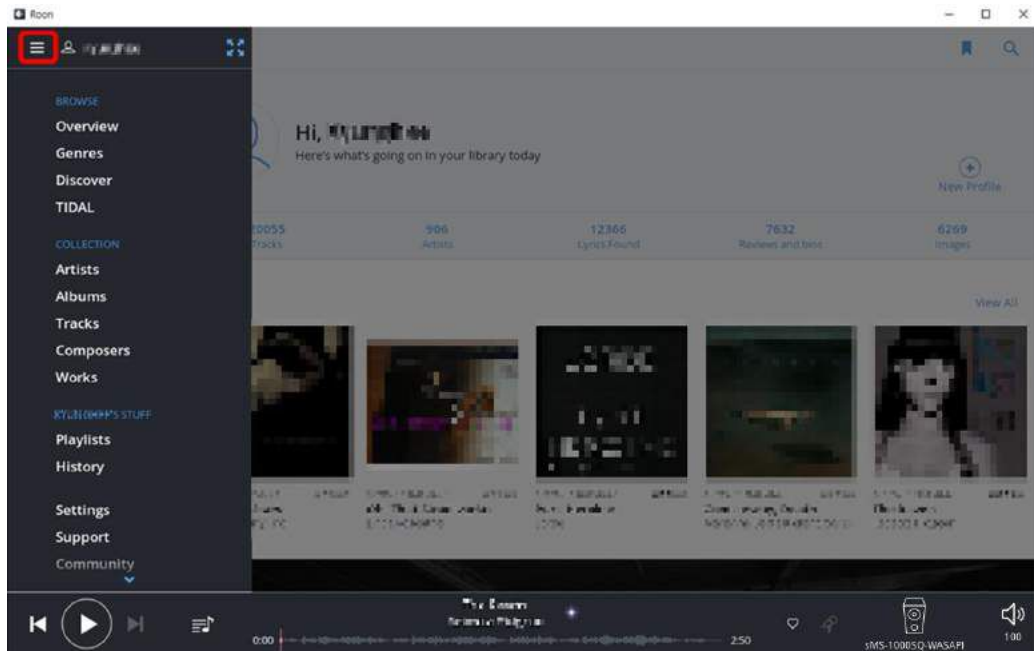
Roon

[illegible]

BROWSE
Overview
Genres
Discover
TIDAL

COLLECTION
Artists
Albums
Tracks
Composers
Works

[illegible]'S STUFF
Playlists
History

Settings
Support
Community

Hi, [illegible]
Here's what's going on in your library today

New Profile

20055 Tracks
906 Artists
12366 Lyrics Found
7632 Reviews and bios
6269 Images

View All

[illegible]
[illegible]

0:00
2:50

sMS-1000SQ-WASAPI
100